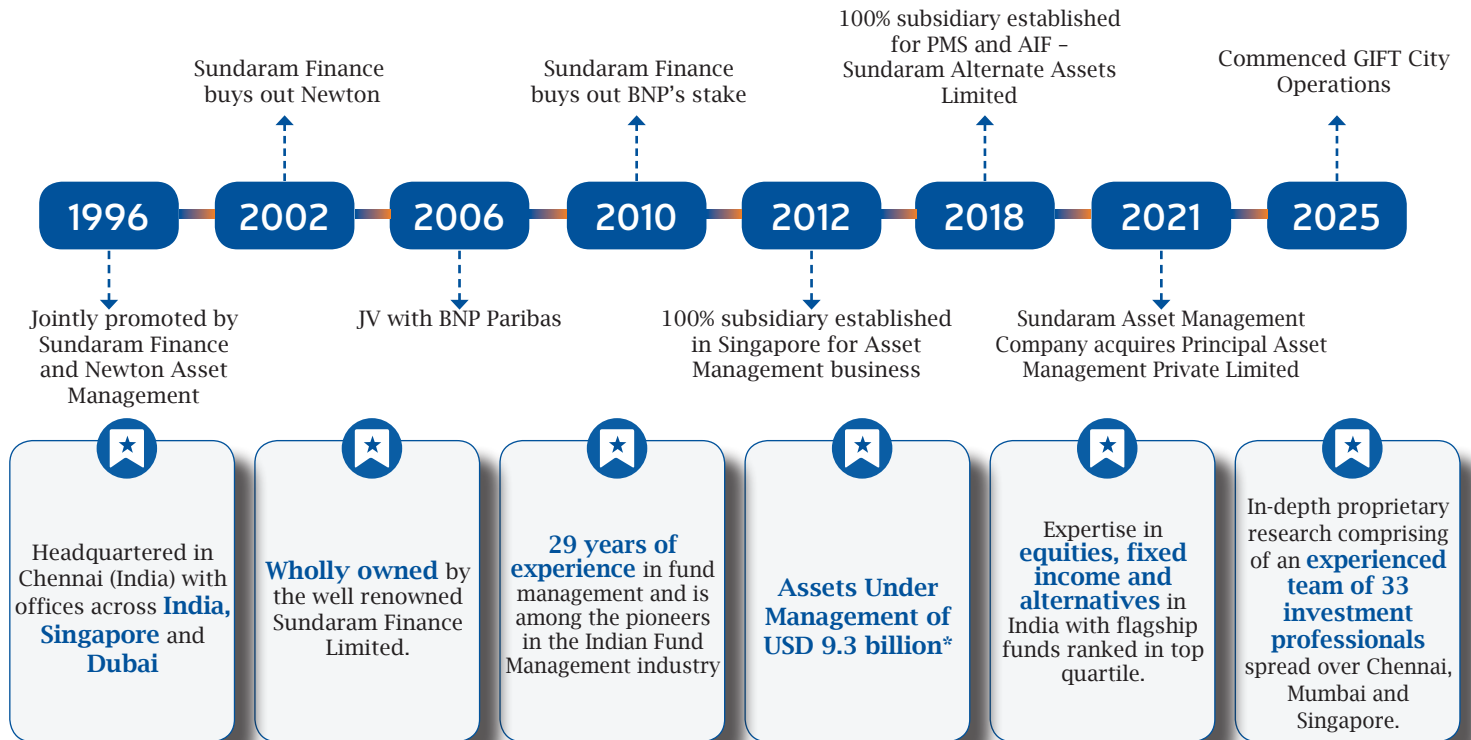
Sundaram Finance buys out Newton

Sundaram Finance buys out BNP's stake

100% subsidiary established for PMS and AIF – Sundaram Alternate Assets Limited

Commenced GIFT City Operations

1996

2002

2006

2010

2012

2018

2021

2025

Jointly promoted by Sundaram Finance and Newton Asset Management

JV with BNP Paribas

100% subsidiary established in Singapore for Asset Management business

Sundaram Asset Management Company acquires Principal Asset Management Private Limited

Headquartered in Chennai (India) with offices across India, Singapore and Dubai

Wholly owned by the well renowned Sundaram Finance Limited.

29 years of experience in fund management and is among the pioneers in the Indian Fund Management industry

Assets Under Management of USD 9.3 billion*

Expertise in equities, fixed income and alternatives in India with flagship funds ranked in top quartile.

In-depth proprietary research comprising of an experienced team of 33 investment professionals spread over Chennai, Mumbai and Singapore.